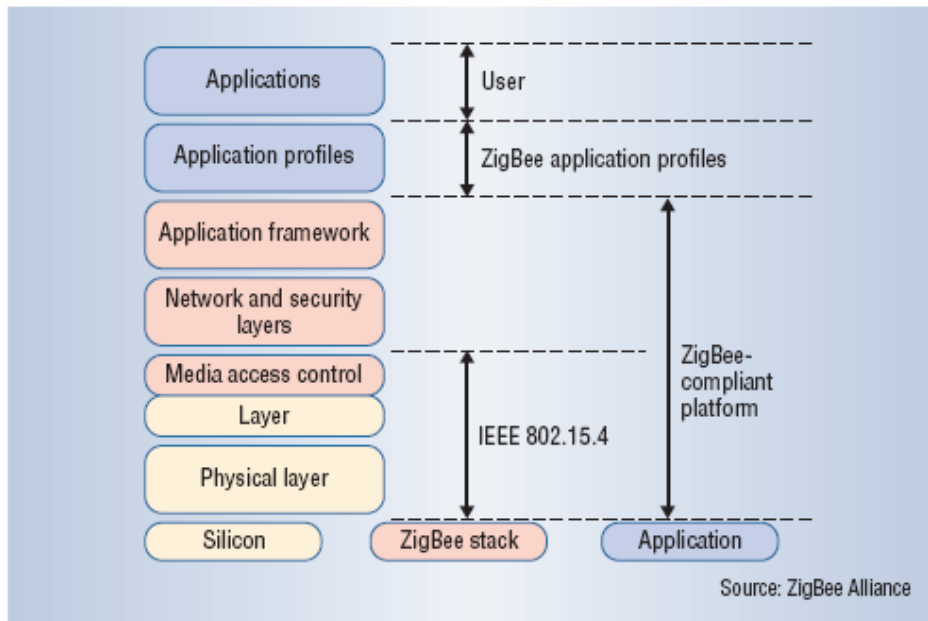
Applications

User

Application profiles

ZigBee application profiles

Application framework

Network and security layers

Media access control

Layer

Physical layer

IEEE 802.15.4

ZigBee-compliant platform

Silicon

ZigBee stack

Application

Source: ZigBee Alliance